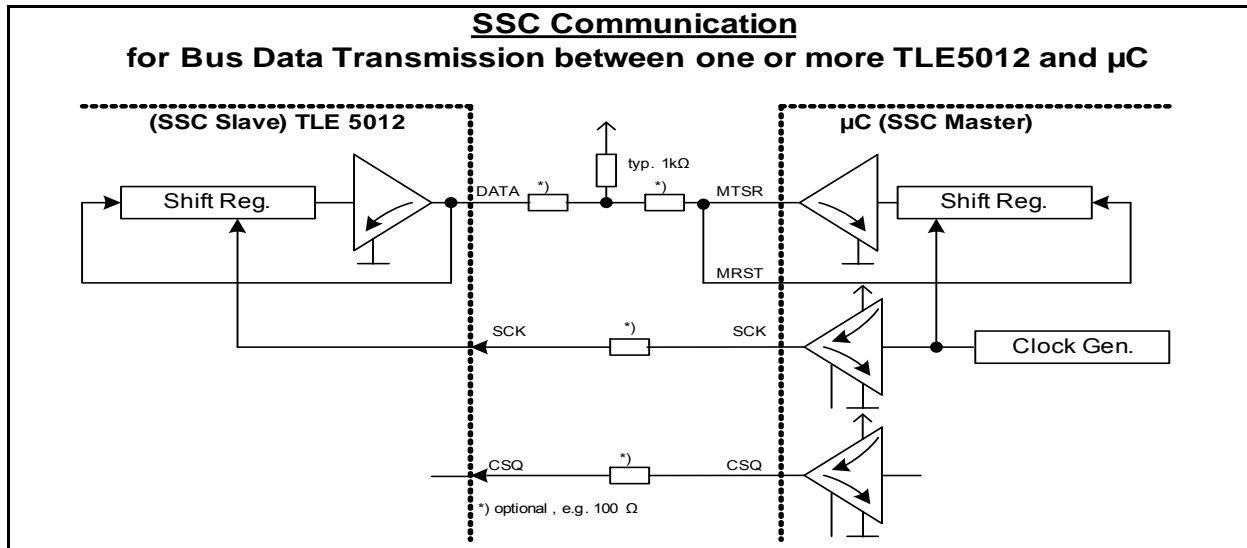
SSC Communication
for Bus Data Transmission between one or more TLE5012 and µC

(SSC Slave) TLE 5012

µC (SSC Master)

typ. 1kΩ

Shift Reg.

DATA

*)

*)

MTSR

Shift Reg.

MRST

SCK

*)

SCK

Clock Gen.

CSQ

*)

CSQ

*) optional , e.g. 100 Ω